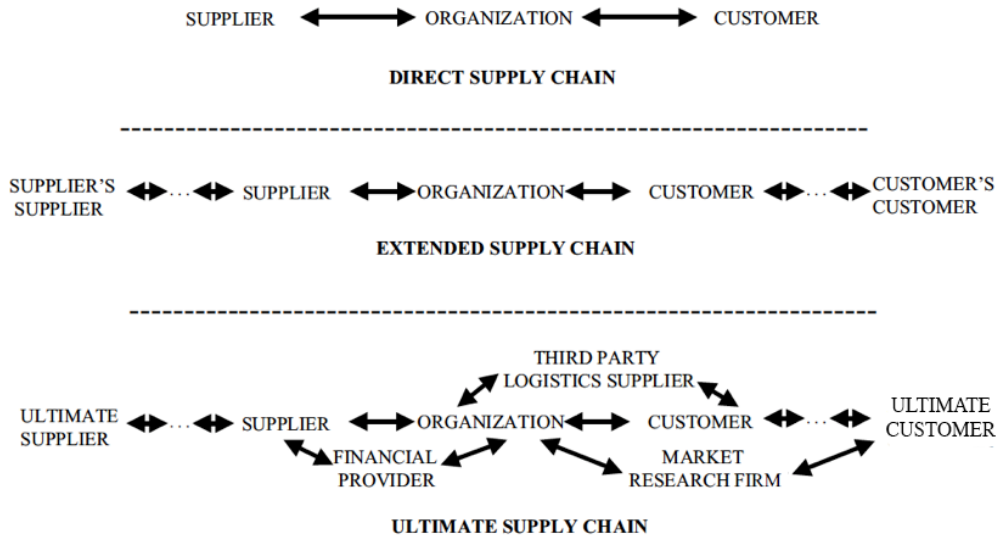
SUPPLIER ORGANIZATION CUSTOMER

DIRECT SUPPLY CHAIN

SUPPLIER'S SUPPLIER . . . SUPPLIER ORGANIZATION CUSTOMER . . . CUSTOMER'S CUSTOMER

EXTENDED SUPPLY CHAIN

THIRD PARTY LOGISTICS SUPPLIER

ULTIMATE SUPPLIER . . . SUPPLIER ORGANIZATION CUSTOMER . . . ULTIMATE CUSTOMER

FINANCIAL PROVIDER

MARKET RESEARCH FIRM

ULTIMATE SUPPLY CHAIN